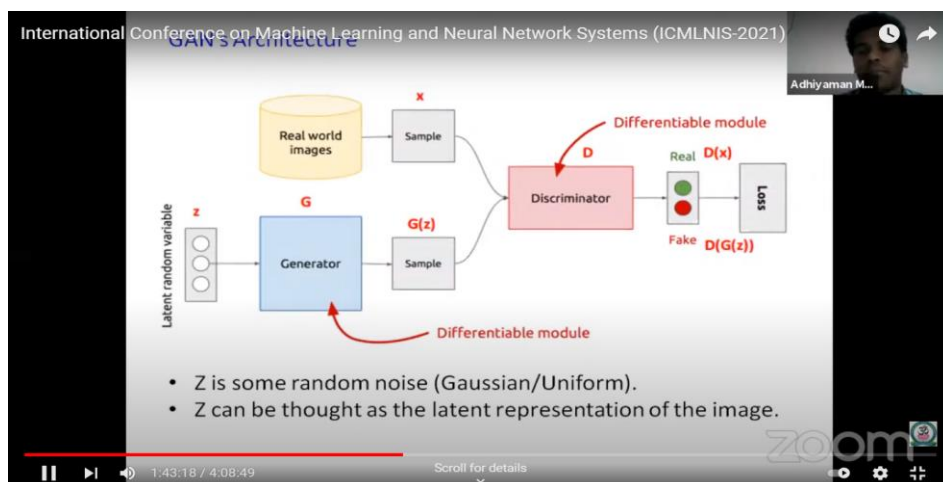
International Conference on Machine Learning and Neural Network Systems (ICMLNIS-2021)

GAN's Architecture

Adhiyaman M...

x

Real world images

Sample

Differentiable module

D

Real D(x)

Discriminator

Loss

Latent random variable

z

G

G(z)

Generator

Sample

Fake D(G(z))

Differentiable module

• Z is some random noise (Gaussian/Uniform).
• Z can be thought as the latent representation of the image.

zoom

1:43:18 / 4:08:49

Scroll for details